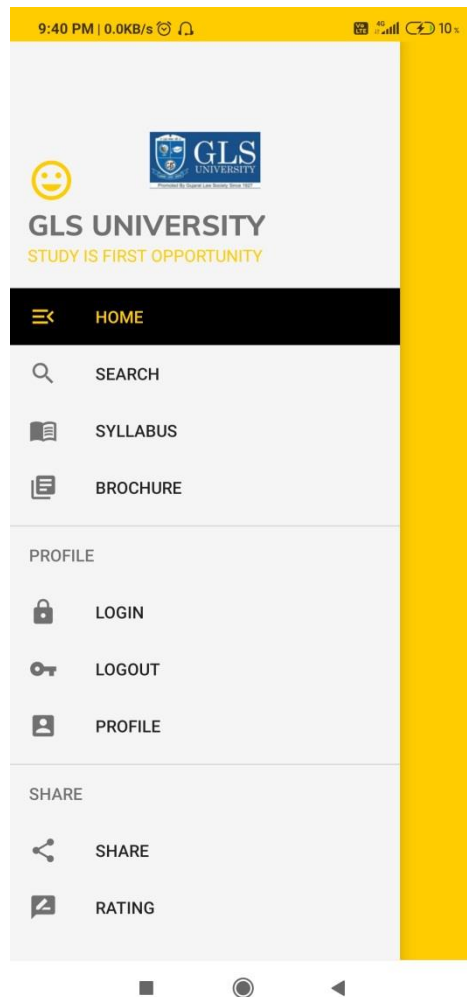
9:40 PM | 0.0KB/s

10

GLS UNIVERSITY

Promoted By Gujarat Law Society Since 1927

GLS UNIVERSITY
STUDY IS FIRST OPPORTUNITY

HOME

SEARCH

SYLLABUS

BROCHURE

PROFILE

LOGIN

LOGOUT

PROFILE

SHARE

SHARE

RATING